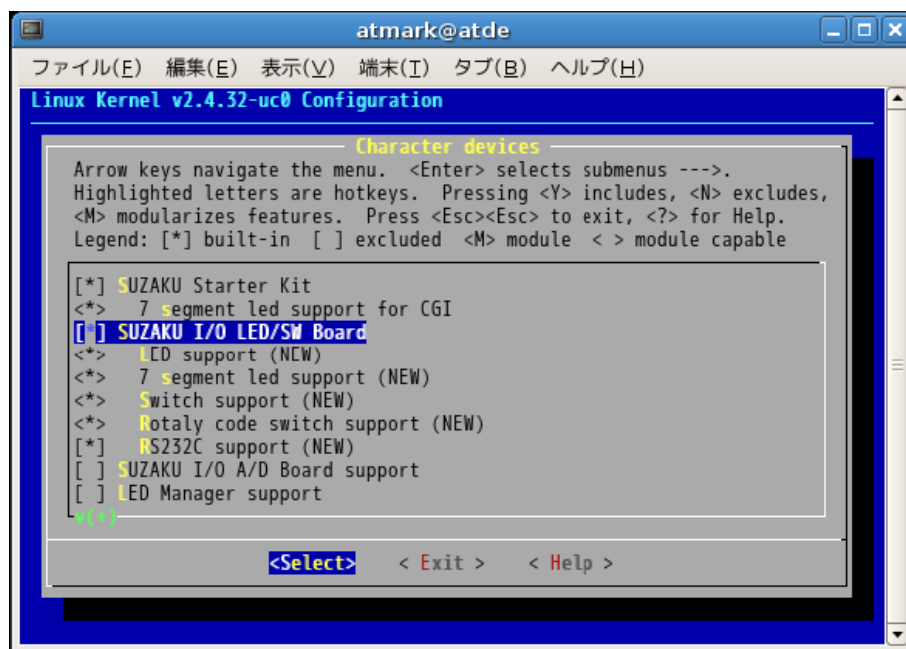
atmark@atde

ファイル(F) 編集(E) 表示(V) 端末(T) タブ(B) ヘルプ(H)

Linux Kernel v2.4.32-uc0 Configuration

Character devices

Arrow keys navigate the menu. <Enter> selects submenus --->. Highlighted letters are hotkeys. Pressing <Y> includes, <N> excludes, <M> modularizes features. Press <Esc><Esc> to exit, <?> for Help. Legend: [*] built-in [ ] excluded <M> module < > module capable

[*] SUZAKU Starter Kit
<*> 7 segment led support for CGI
[*] SUZAKU I/O LED/SW Board
<*> LED support (NEW)
<*> 7 segment led support (NEW)
<*> Switch support (NEW)
<*> Rotaly code switch support (NEW)
[*] RS232C support (NEW)
[ ] SUZAKU I/O A/D Board support
[ ] LED Manager support
v(+)

<Select> < Exit > < Help >